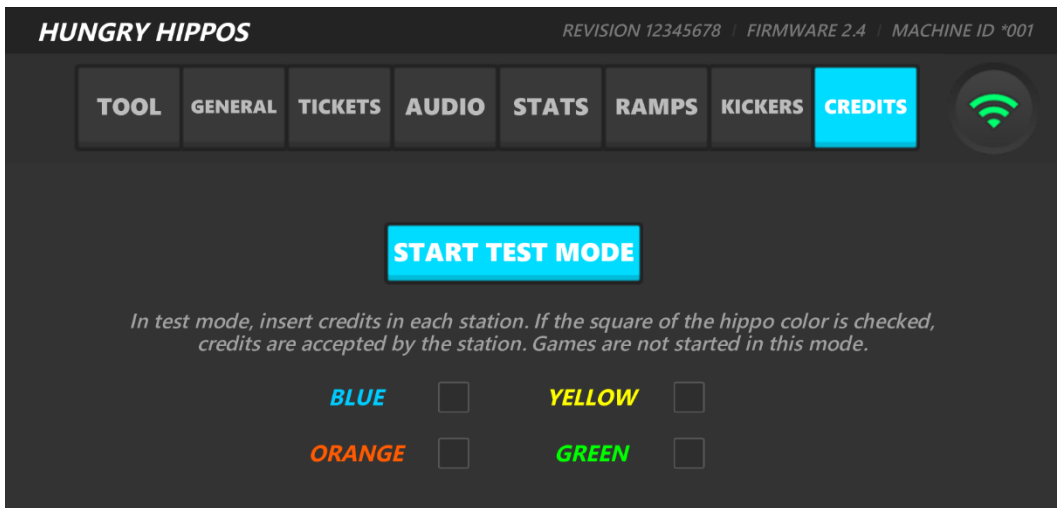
HUNGRY HIPPOS

REVISION 12345678 | FIRMWARE 2.4 | MACHINE ID *001

TOOL GENERAL TICKETS AUDIO STATS RAMPS KICKERS CREDITS

START TEST MODE

In test mode, insert credits in each station. If the square of the hippo color is checked, credits are accepted by the station. Games are not started in this mode.

BLUE

YELLOW

ORANGE

GREEN